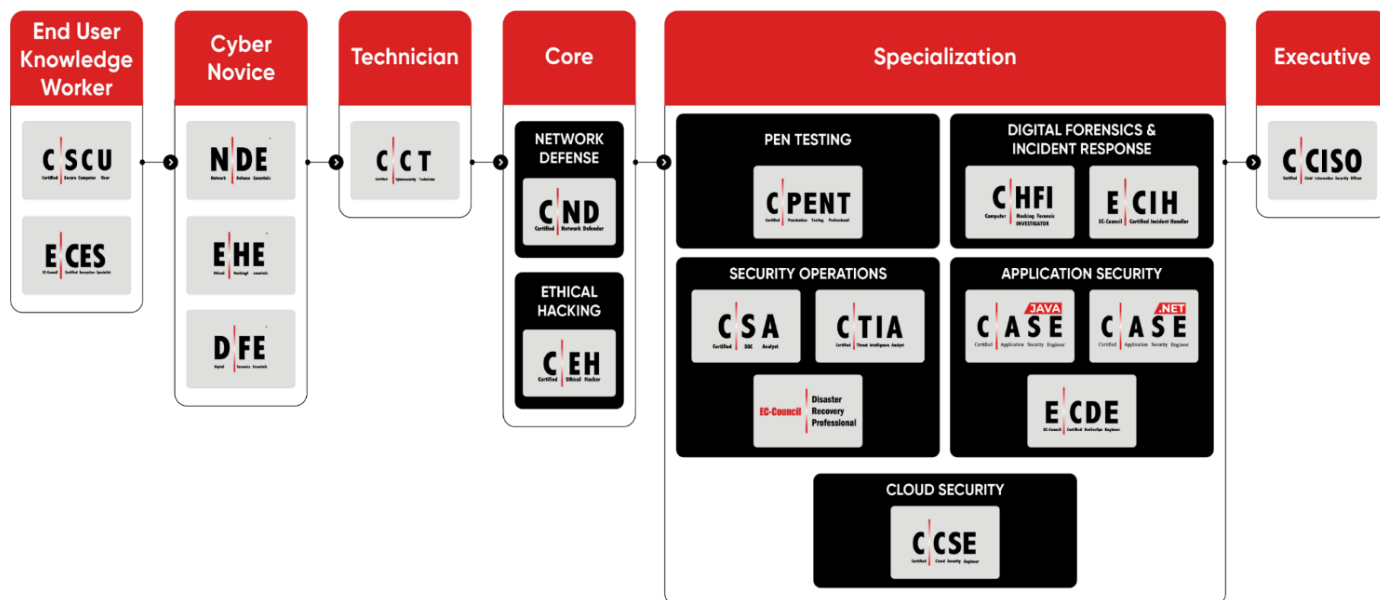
End User Knowledge Worker

CSCU
Certified Secure Computer User

ECES
EC-Council Certified Encryption Specialist

Cyber Novice

NDE
Network Defense Essentials

EHE
Ethical Hacking Essentials

DFE
Digital Forensics Essentials

Technician

CCT
Certified Cybersecurity Technician

Core

NETWORK DEFENSE

CND
Certified Network Defender

ETHICAL HACKING

CEH
Certified Ethical Hacker

Specialization

PEN TESTING

CPENT
Certified Penetration Testing Professional

DIGITAL FORENSICS & INCIDENT RESPONSE

CHFI
Computer Hacking Forensic INVESTIGATOR

ECIH
EC-Council Certified Incident Handler

SECURITY OPERATIONS

CSA
Certified SOC Analyst

CTIA
Certified Threat Intelligence Analyst

EC-Council Disaster Recovery Professional

APPLICATION SECURITY

CASE JAVA
Certified Application Security Engineer

CASE .NET
Certified Application Security Engineer

ECDE
EC-Council Certified DevSecOps Engineer

CLOUD SECURITY

CCSE
Certified Cloud Security Engineer

Executive

CCISO
Certified Chief Information Security Officer